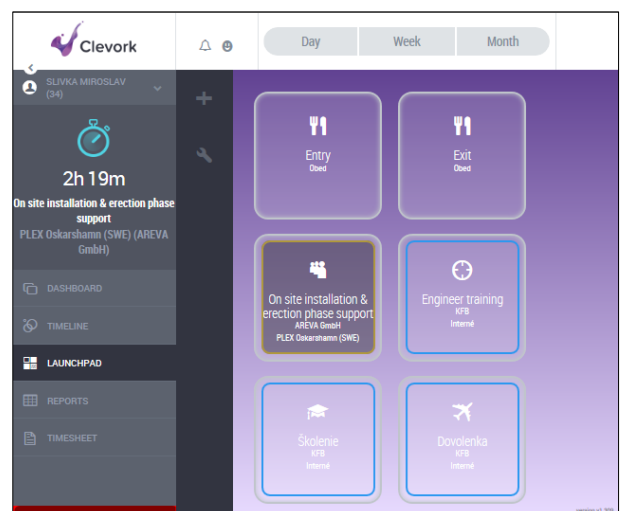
Clevork

Day
Week
Month

SLIVKA MIROSLAV
(34)

2h 19m
On site installation & erection phase support
PLEX Oskarshamn (SWE) (AREVA GmbH)

DASHBOARD
TIMELINE
LAUNCHPAD
REPORTS
TIMESHEET

Entry
Obed

Exit
Obed

On site installation & erection phase support
AREVA GmbH
PLEX Oskarshamn (SWE)

Engineer training
KFB
Interné

Školenie
KFB
Interné

Dovolenka
KFB
Interné